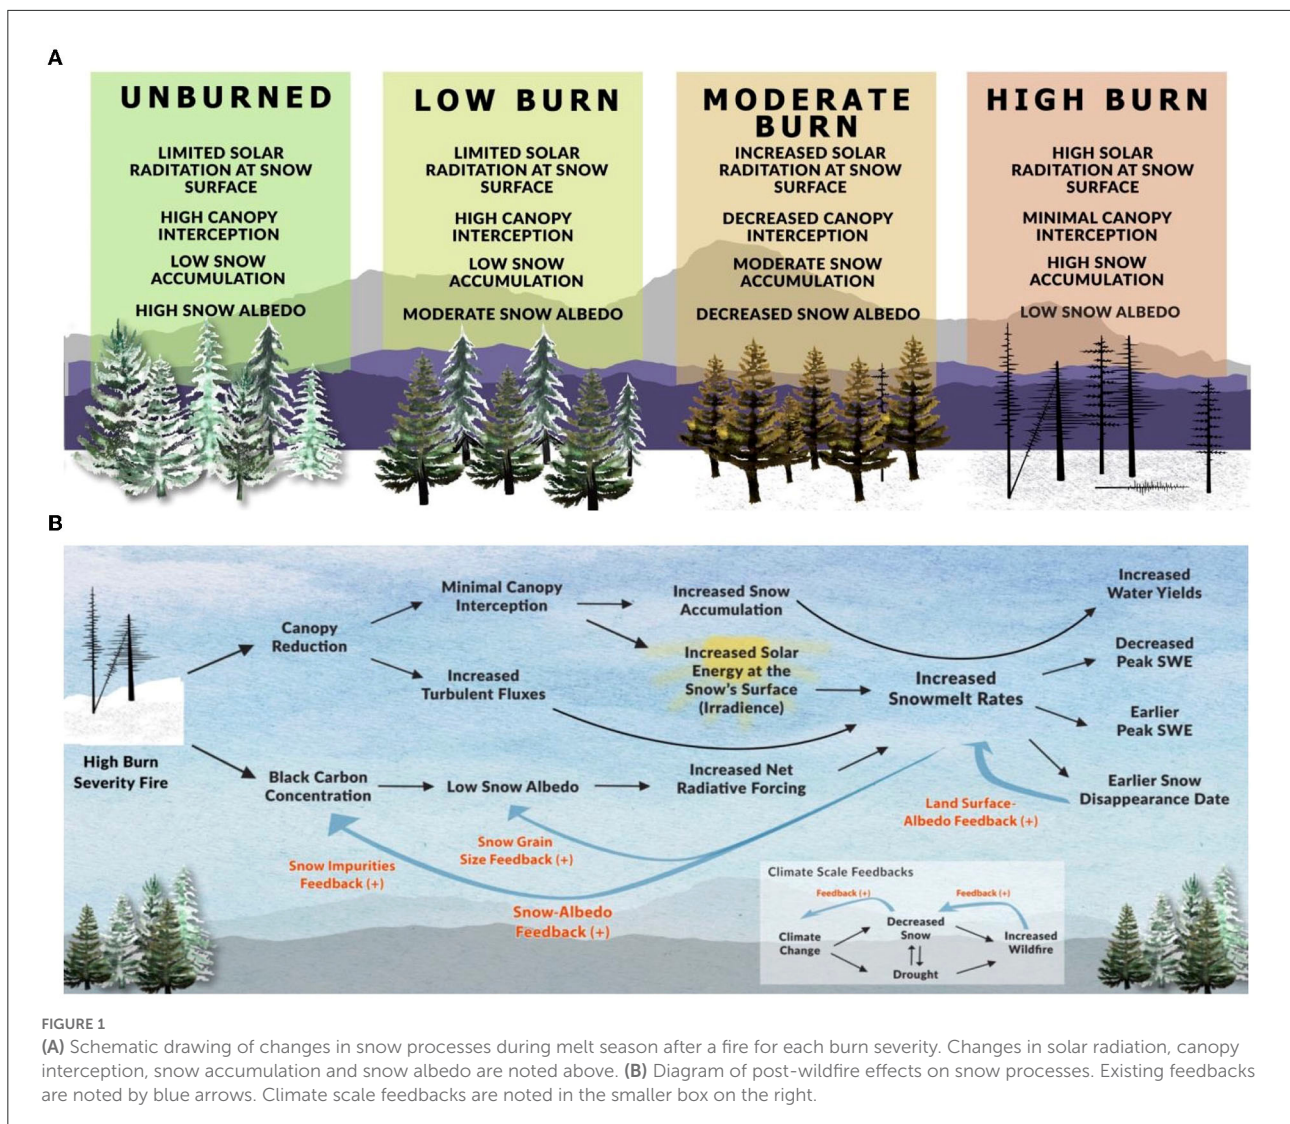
A

UNBURNED

LIMITED SOLAR RADIATION AT SNOW SURFACE

HIGH CANOPY INTERCEPTION

LOW SNOW ACCUMULATION

HIGH SNOW ALBEDO

LOW BURN

LIMITED SOLAR RADIATION AT SNOW SURFACE

HIGH CANOPY INTERCEPTION

LOW SNOW ACCUMULATION

MODERATE SNOW ALBEDO

MODERATE BURN

INCREASED SOLAR RADIATION AT SNOW SURFACE

DECREASED CANOPY INTERCEPTION

MODERATE SNOW ACCUMULATION

DECREASED SNOW ALBEDO

HIGH BURN

HIGH SOLAR RADIATION AT SNOW SURFACE

MINIMAL CANOPY INTERCEPTION

HIGH SNOW ACCUMULATION

LOW SNOW ALBEDO

B

High Burn Severity Fire

Canopy Reduction

Minimal Canopy Interception

Increased Snow Accumulation

Increased Water Yields

Increased Turbulent Fluxes

Increased Solar Energy at the Snow's Surface (Irradience)

Increased Snowmelt Rates

Decreased Peak SWE

Earlier Peak SWE

Earlier Snow Disappearance Date

Black Carbon Concentration

Low Snow Albedo

Increased Net Radiative Forcing

Land Surface-Albedo Feedback (+)

Snow Grain Size Feedback (+)

Snow Impurities Feedback (+)

Snow-Albedo Feedback (+)

Climate Scale Feedbacks

Feedback (+)

Feedback (+)

Climate Change

Decreased Snow

Increased Wildfire

Drought

FIGURE 1

(A) Schematic drawing of changes in snow processes during melt season after a fire for each burn severity. Changes in solar radiation, canopy interception, snow accumulation and snow albedo are noted above. (B) Diagram of post-wildfire effects on snow processes. Existing feedbacks are noted by blue arrows. Climate scale feedbacks are noted in the smaller box on the right.